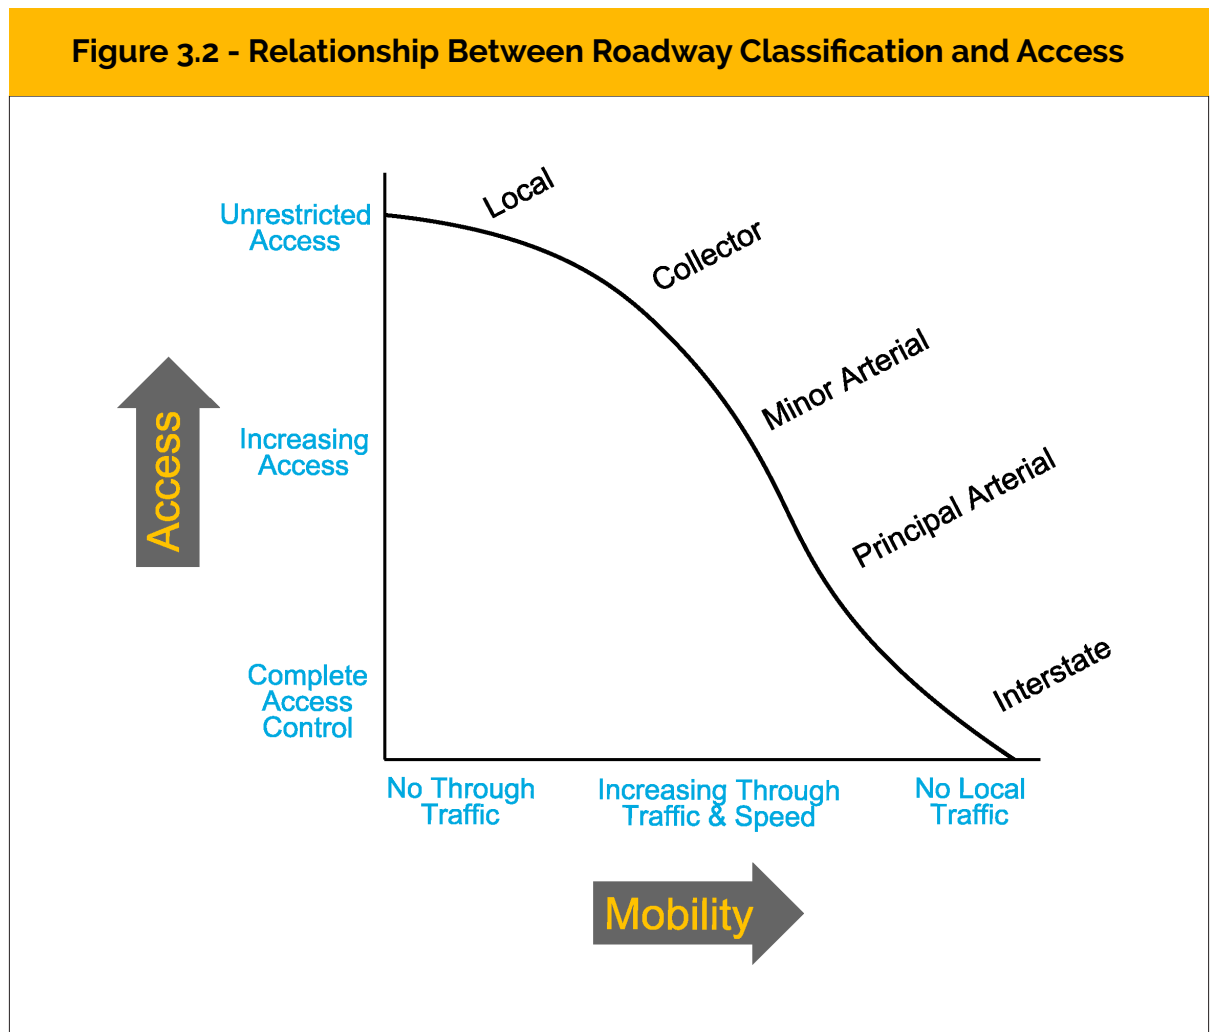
Figure 3.2 - Relationship Between Roadway Classification and Access

Unrestricted Access

Increasing Access

Complete Access Control

Access

Local

Collector

Minor Arterial

Principal Arterial

Interstate

No Through Traffic

Increasing Through Traffic & Speed

No Local Traffic

Mobility